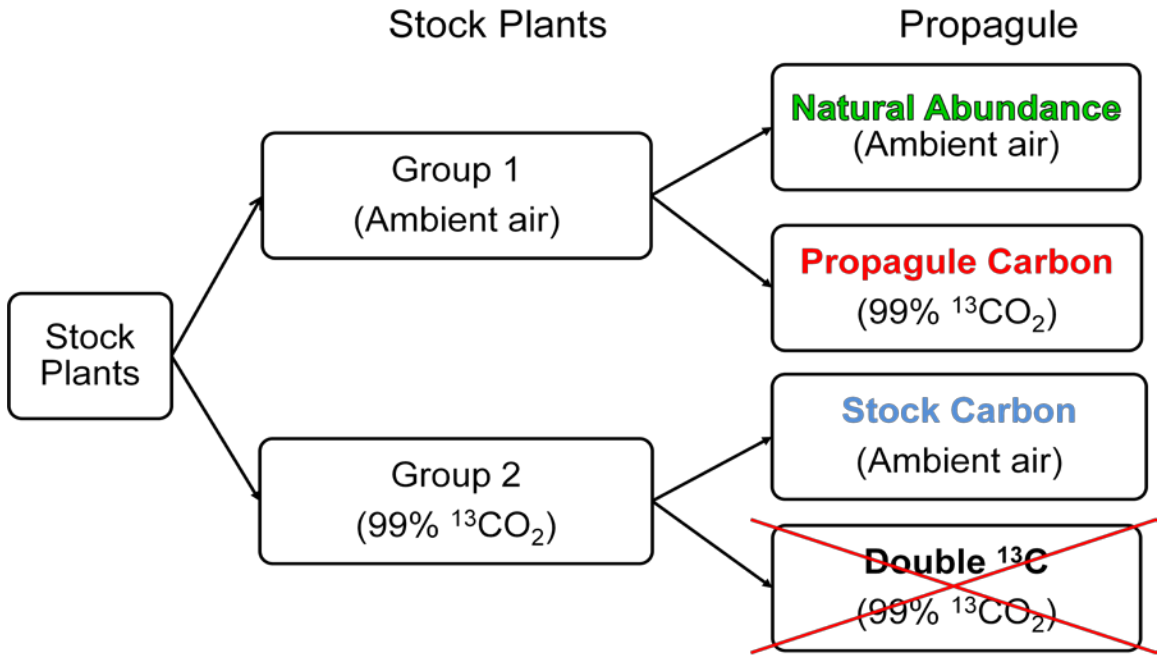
Stock Plants

Propagule

Stock Plants

Group 1
(Ambient air)

Group 2
(99% $^{13}CO_2$)

Natural Abundance
(Ambient air)

Propagule Carbon
(99% $^{13}CO_2$)

Stock Carbon
(Ambient air)

Double $^{13}C$
(99% $^{13}CO_2$)